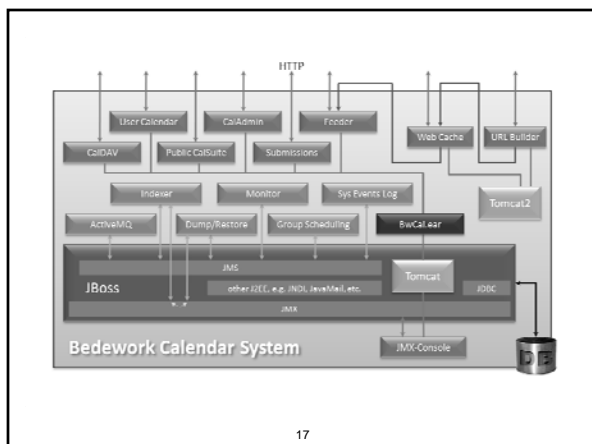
HTTP

User Calendar

CalAdmin

Feeder

CalDAV

Public CalSuite

Submissions

Web Cache

URL Builder

Tomcat2

Indexer

Monitor

Sys Events Log

ActiveMQ

Dump/Restore

Group Scheduling

BwCal.ear

JMS

JBoss

other J2EE, e.g. JNDI, JavaMail, etc.

Tomcat

JDBC

JMX

Bedework Calendar System

JMX-Console

DB

17